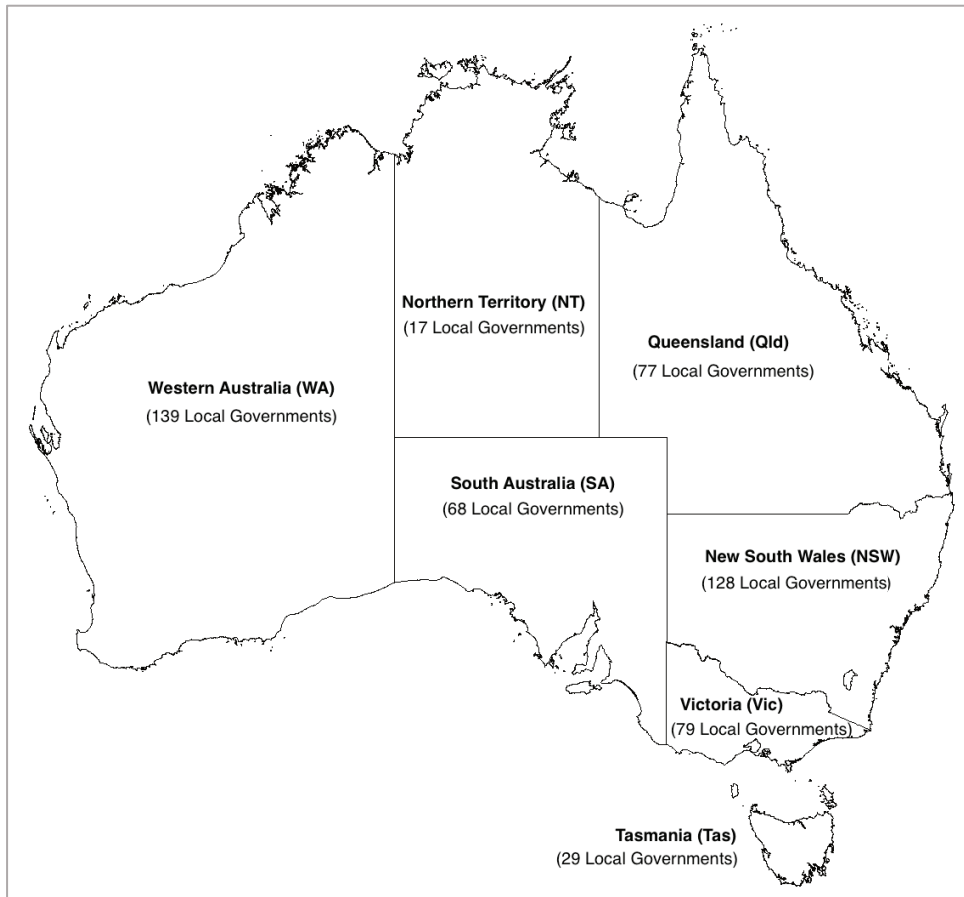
Northern Territory (NT)
(17 Local Governments)

Queensland (Qld)
(77 Local Governments)

Western Australia (WA)
(139 Local Governments)

South Australia (SA)
(68 Local Governments)

New South Wales (NSW)
(128 Local Governments)

Victoria (Vic)
(79 Local Governments)

Tasmania (Tas)
(29 Local Governments)